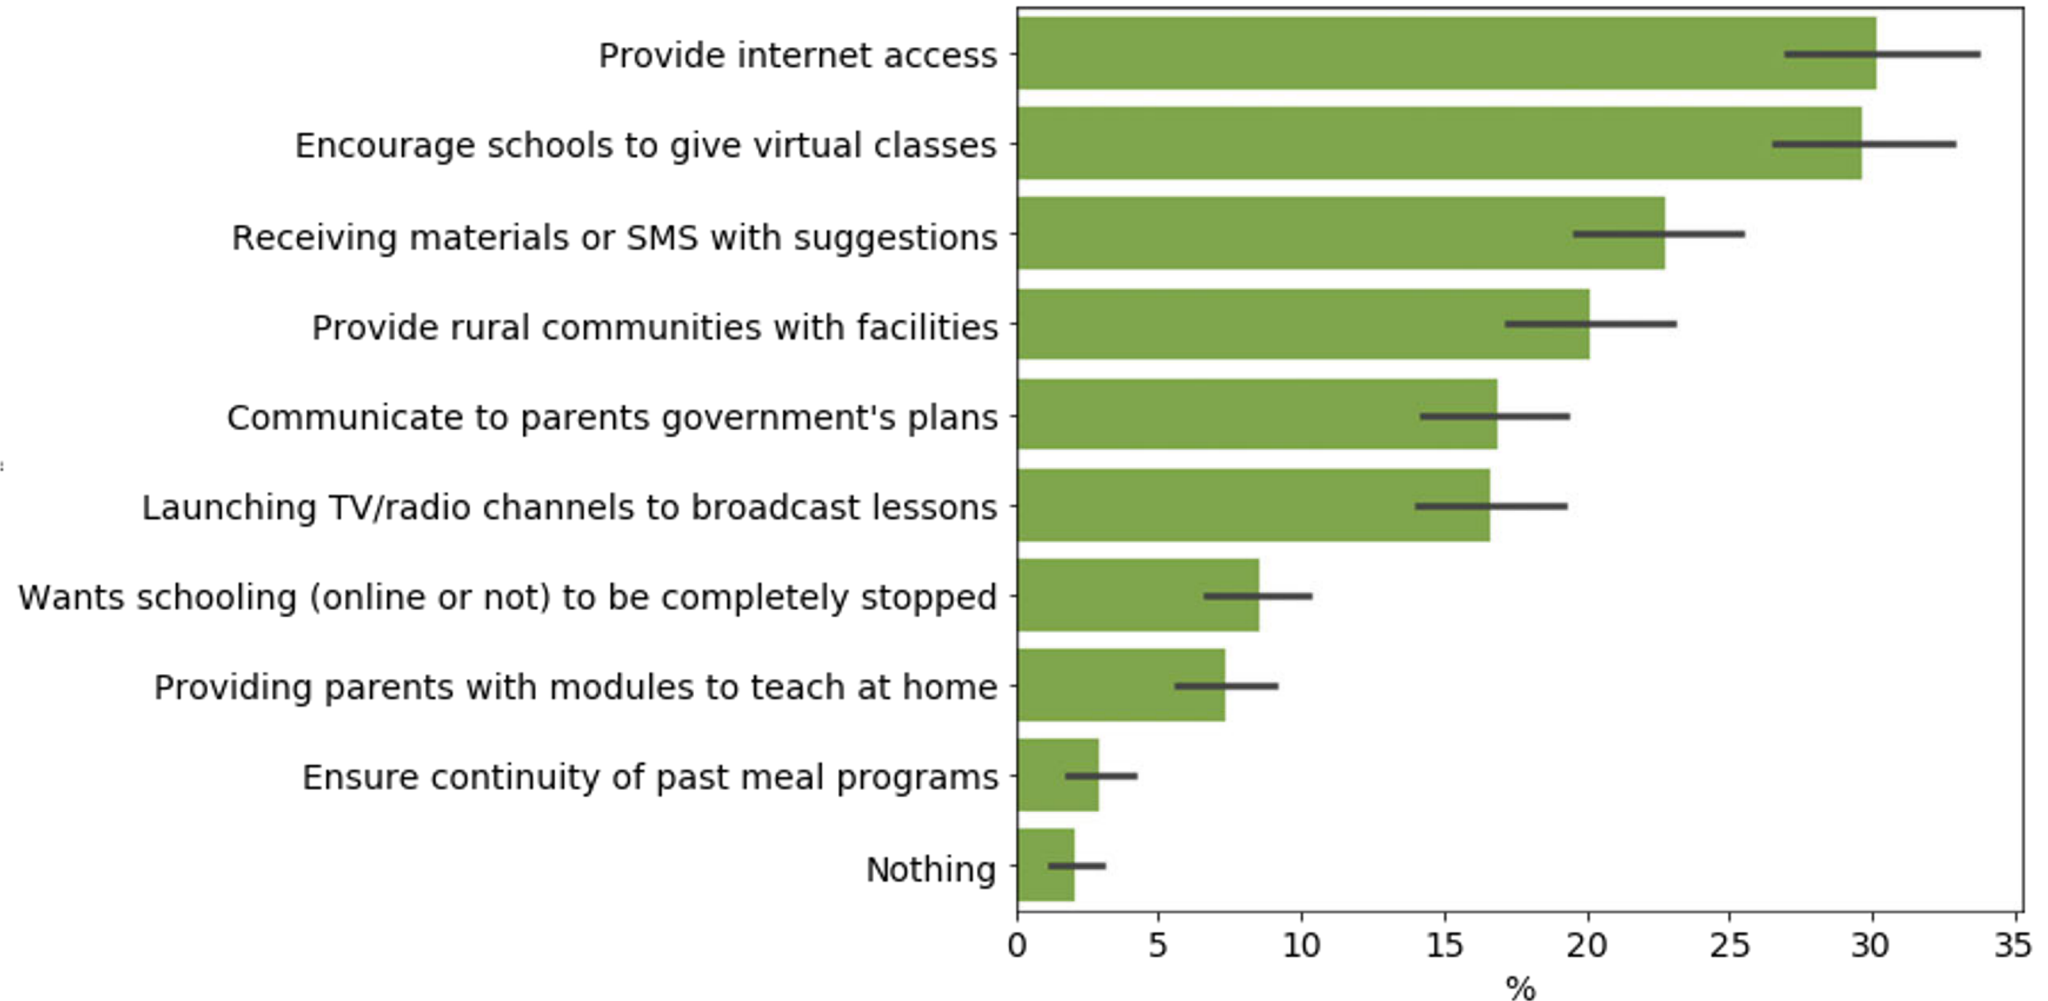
Provide internet access
Encourage schools to give virtual classes
Receiving materials or SMS with suggestions
Provide rural communities with facilities
Communicate to parents government's plans
Launching TV/radio channels to broadcast lessons
Wants schooling (online or not) to be completely stopped
Providing parents with modules to teach at home
Ensure continuity of past meal programs
Nothing

0 5 10 15 20 25 30 35
%